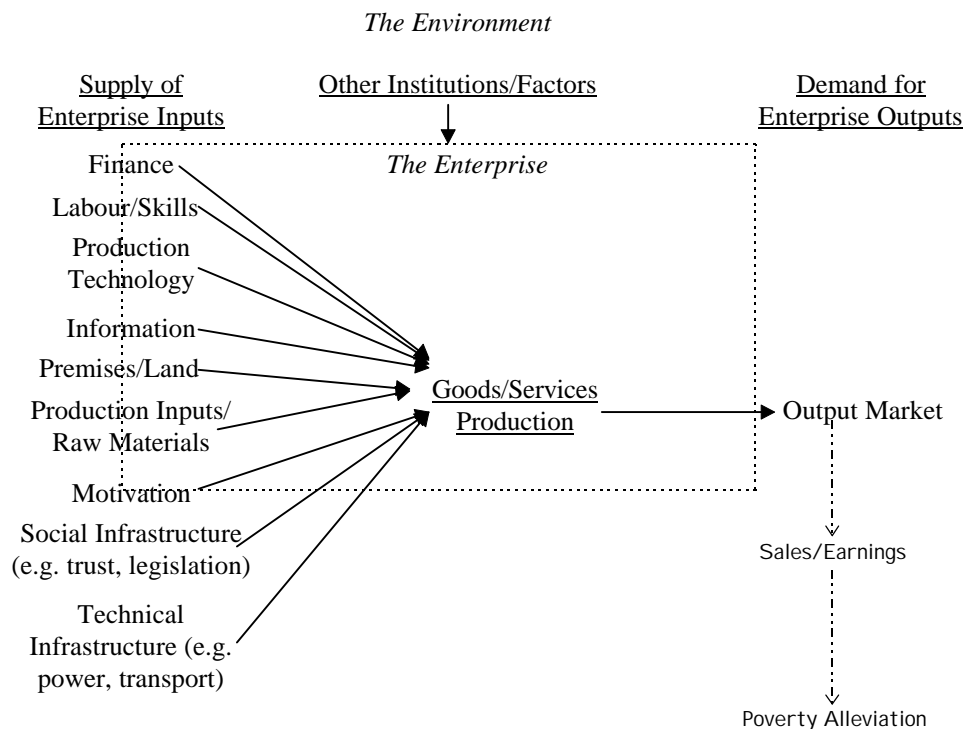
The Environment

Supply of Enterprise Inputs

Other Institutions/Factors

Demand for Enterprise Outputs

The Enterprise

Finance

Labour/Skills

Production Technology

Information

Premises/Land

Production Inputs/ Raw Materials

Motivation

Social Infrastructure (e.g. trust, legislation)

Technical Infrastructure (e.g. power, transport)

Goods/Services Production

Output Market

Sales/Earnings

Poverty Alleviation